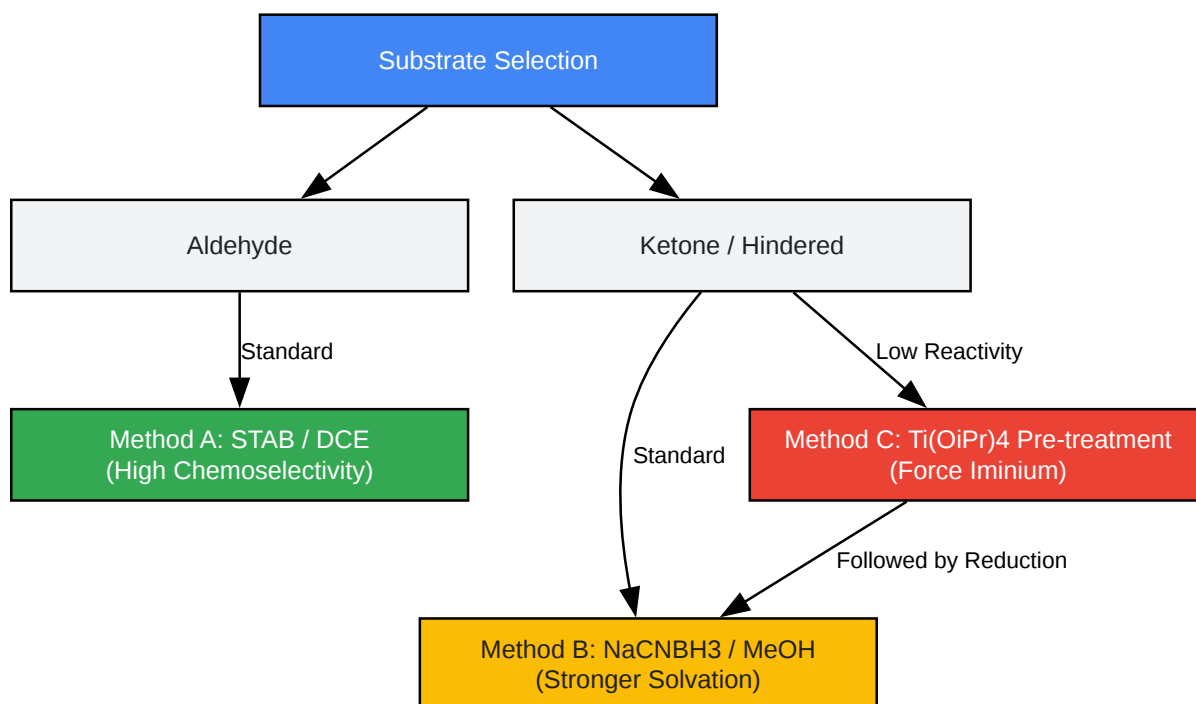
Substrate Selection

Aldehyde

Ketone / Hindered

Standard

Low Reactivity

Method A: STAB / DCE
(High Chemoselectivity)

Standard

Method C: Ti(OiPr)4 Pre-treatment
(Force Iminium)

Followed by Reduction

Method B: NaCNBH3 / MeOH
(Stronger Solvation)